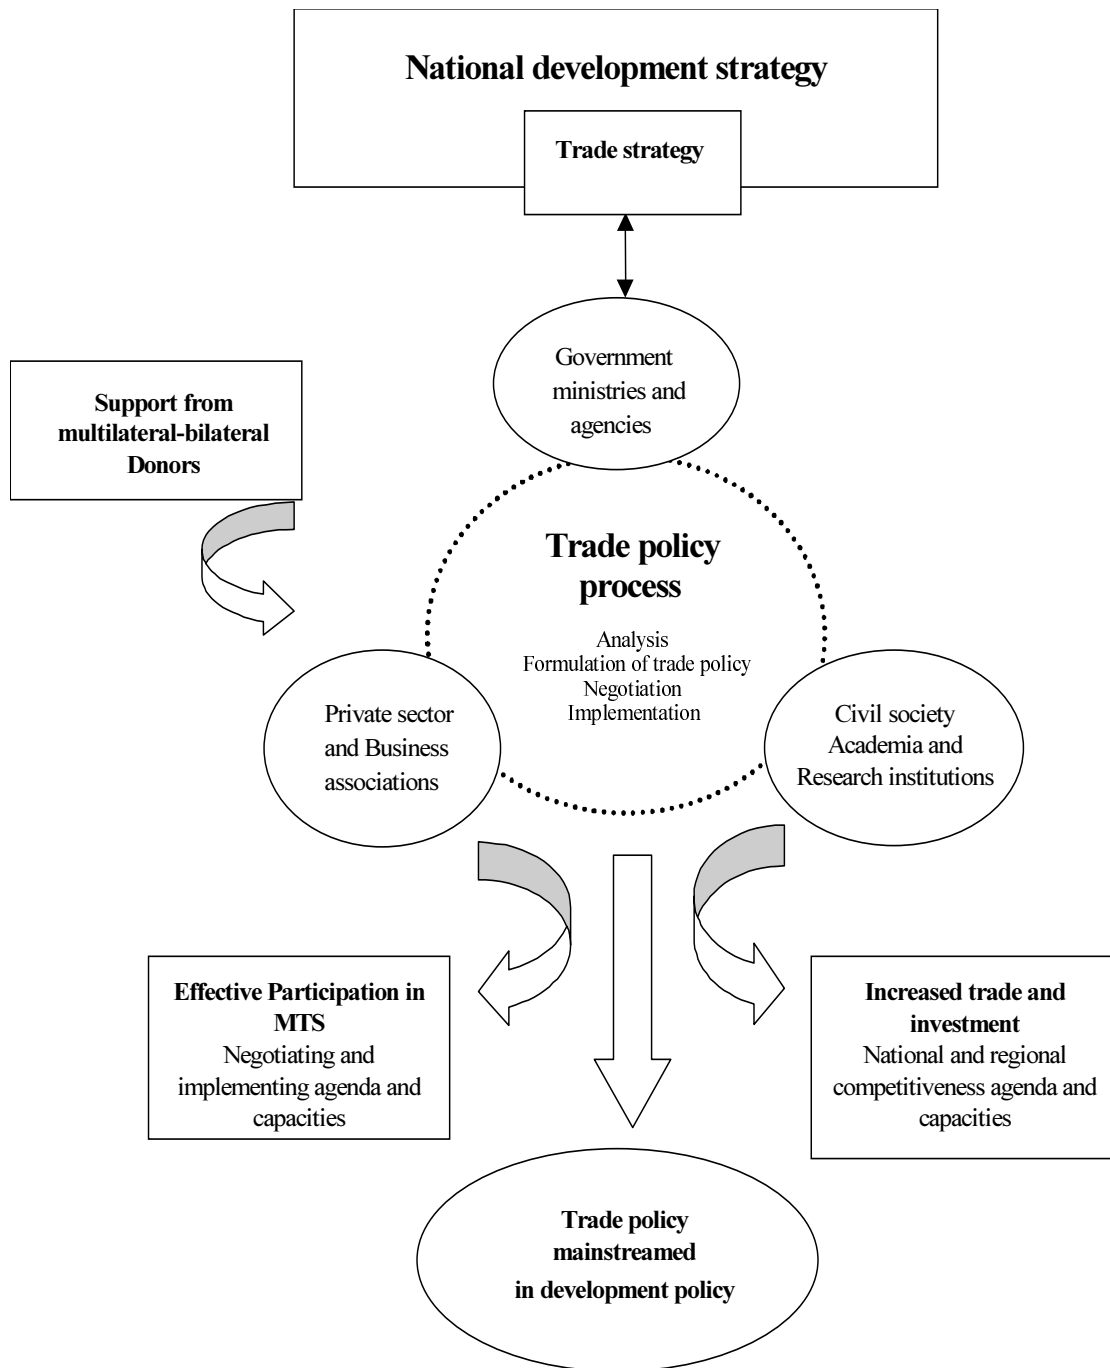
National development strategy

Trade strategy

Support from multilateral-bilateral Donors

Government ministries and agencies

Trade policy process

Analysis
Formulation of trade policy
Negotiation
Implementation

Private sector and Business associations

Civil society
Academia and
Research institutions

Effective Participation in MTS
Negotiating and implementing agenda and capacities

Increased trade and investment
National and regional competitiveness agenda and capacities

Trade policy mainstreamed in development policy